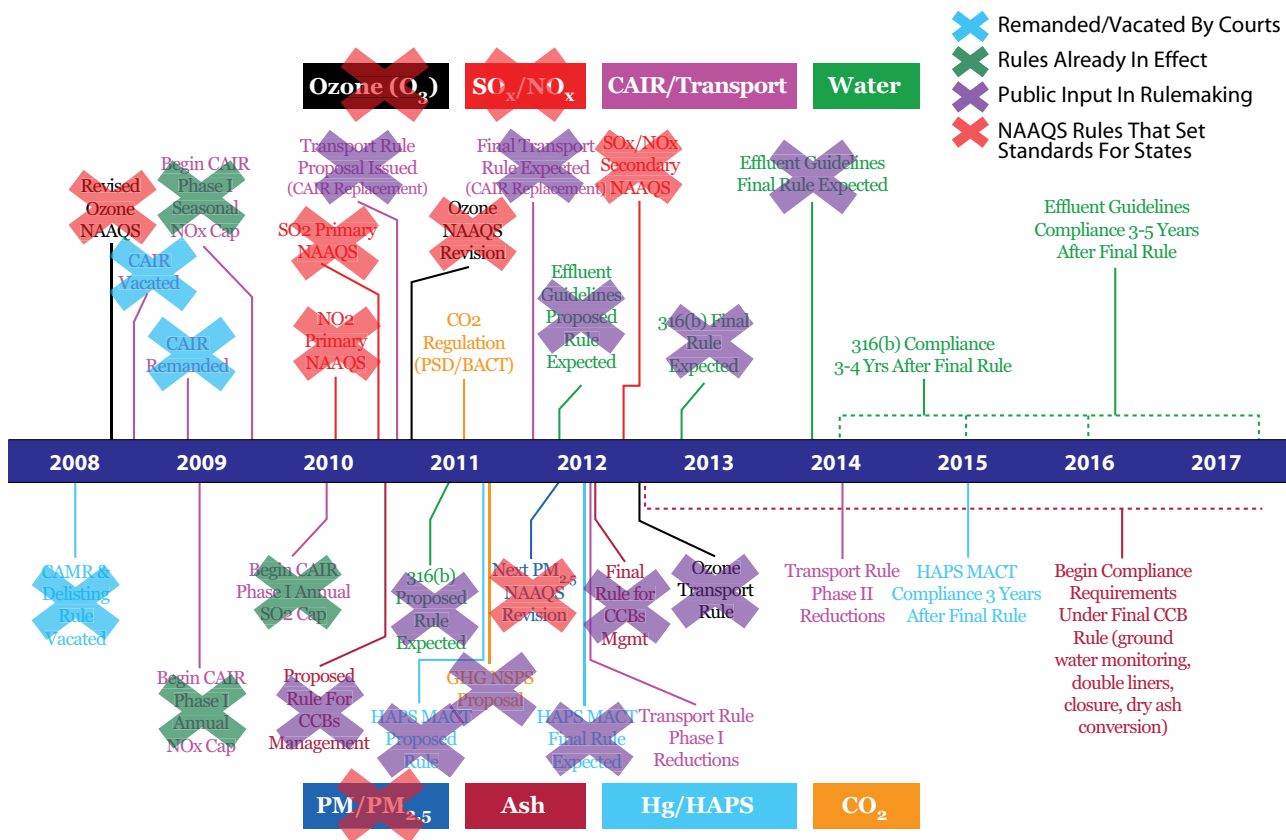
Remanded/Vacated By Courts
Rules Already In Effect
Public Input In Rulemaking
NAAQS Rules That Set Standards For States

Ozone ($O_3$)
$SO_x/NO_x$
CAIR/Transport
Water

Revised Ozone NAAQS

Begin CAIR Phase I Seasonal NOx Cap

CAIR Vacated

CAIR Remanded

Transport Rule Proposal Issued (CAIR Replacement)

SO2 Primary NAAQS

NO2 Primary NAAQS

Ozone NAAQS Revision

CO2 Regulation (PSD/BACT)

Final Transport Rule Expected (CAIR Replacement)

SOx/NOx Secondary NAAQS

Effluent Guidelines Proposed Rule Expected

316(b) Final Rule Expected

Effluent Guidelines Final Rule Expected

Effluent Guidelines Compliance 3-5 Years After Final Rule

316(b) Compliance 3-4 Yrs After Final Rule

2008
2009
2010
2011
2012
2013
2014
2015
2016
2017

CAMR & Delisting Rule Vacated

Begin CAIR Phase I Annual NOx Cap

Begin CAIR Phase I Annual SO2 Cap

Proposed Rule For CCBs Management

316(b) Proposed Rule Expected

HAPS MACT Proposed Rule

GHG NSPS Proposal

Next $PM_{2.5}$ NAAQS Revision

HAPS MACT Final Rule Expected

Final Rule for CCBs Mgmt

Transport Rule Phase I Reductions

Ozone Transport Rule

Transport Rule Phase II Reductions

HAPS MACT Compliance 3 Years After Final Rule

Begin Compliance Requirements Under Final CCB Rule (ground water monitoring, double liners, closure, dry ash conversion)

PM/$PM_{2.5}$
Ash
Hg/HAPS
$CO_2$